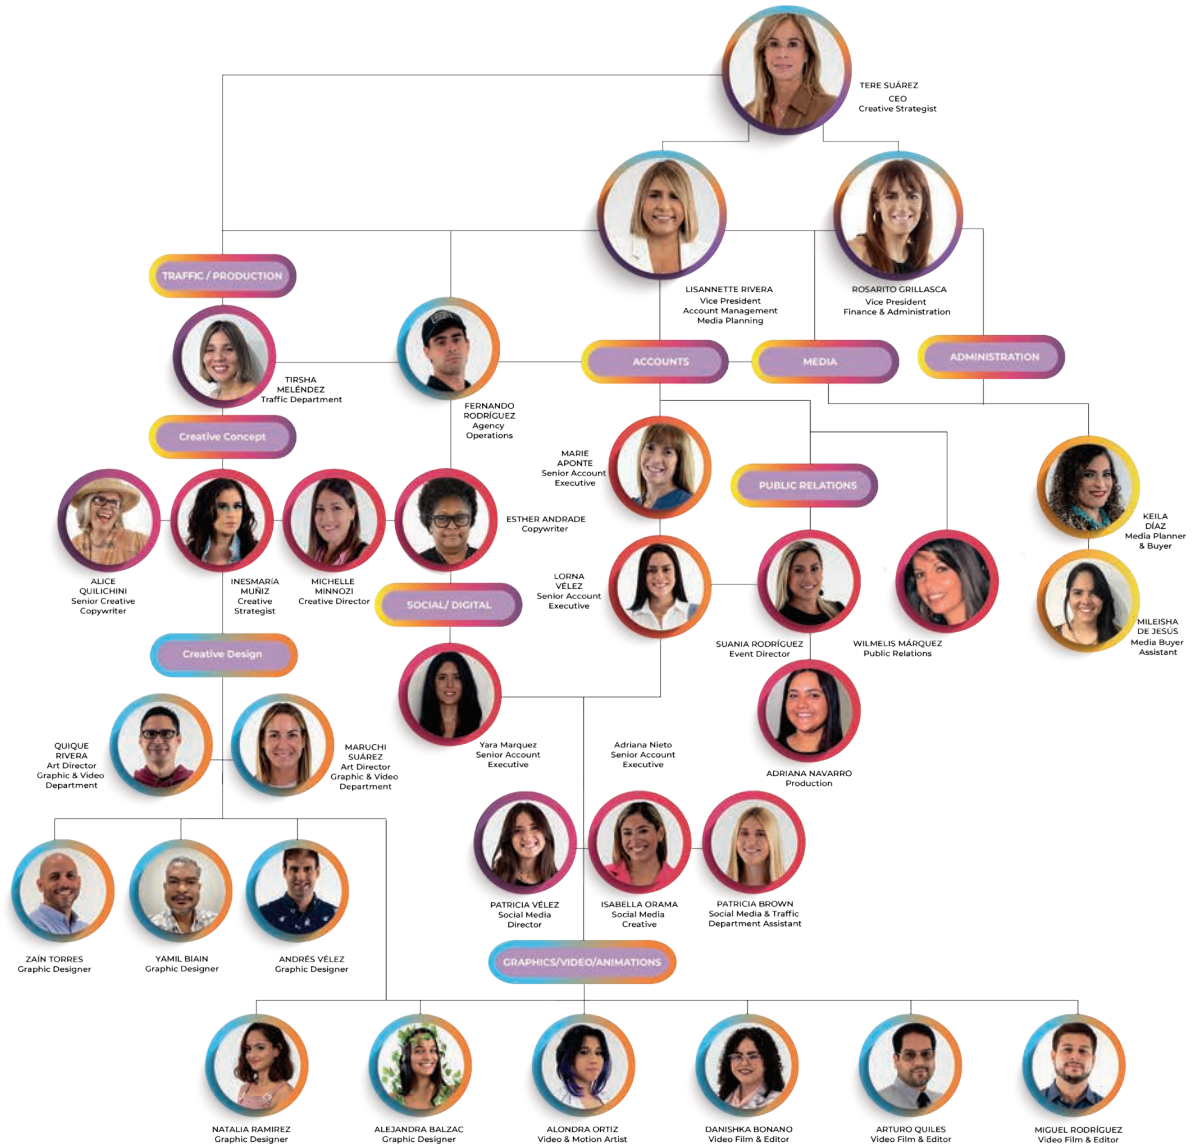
TERE SUÁREZ
CEO
Creative Strategist

LISANNETTE RIVERA
Vice President
Account Management
Media Planning

ROSARITO GRILLASCA
Vice President
Finance & Administration

TRAFFIC / PRODUCTION

TIRSHA
MELÉNDEZ
Traffic Department

FERNANDO
RODRÍGUEZ
Agency
Operations

ACCOUNTS

MEDIA

ADMINISTRATION

Creative Concept

MARIE
APONTE
Senior Account
Executive

PUBLIC RELATIONS

KEILA
DÍAZ
Media Planner
& Buyer

ESTHER ANDRADE
Copywriter

ALICE
QUILICHINI
Senior Creative
Copywriter

INESMARÍA
MUÑIZ
Creative
Strategist

MICHELLE
MINNOZI
Creative Director

SOCIAL/ DIGITAL

LORNA
VÉLEZ
Senior Account
Executive

SUANIA RODRÍGUEZ
Event Director

WILMELIS MÁRQUEZ
Public Relations

MILEISHA
DE JESÚS
Media Buyer
Assistant

Creative Design

Yara Marquez
Senior Account
Executive

Adriana Nieto
Senior Account
Executive

ADRIANA NAVARRO
Production

QUIQUE
RIVERA
Art Director
Graphic & Video
Department

MARUCHI
SUÁREZ
Art Director
Graphic & Video
Department

PATRICIA VÉLEZ
Social Media
Director

ISABELLA ORAMA
Social Media
Creative

PATRICIA BROWN
Social Media & Traffic
Department Assistant

ZAÍN TORRES
Graphic Designer

YAMIL BIAIN
Graphic Designer

ANDRÉS VÉLEZ
Graphic Designer

GRAPHICS/VIDEO/ANIMATIONS

NATALIA RAMIREZ
Graphic Designer

ALEJANDRA BALZAC
Graphic Designer

ALONDRA ORTIZ
Video & Motion Artist

DANISHKA BONANO
Video Film & Editor

ARTURO QUILES
Video Film & Editor

MIGUEL RODRÍGUEZ
Video Film & Editor